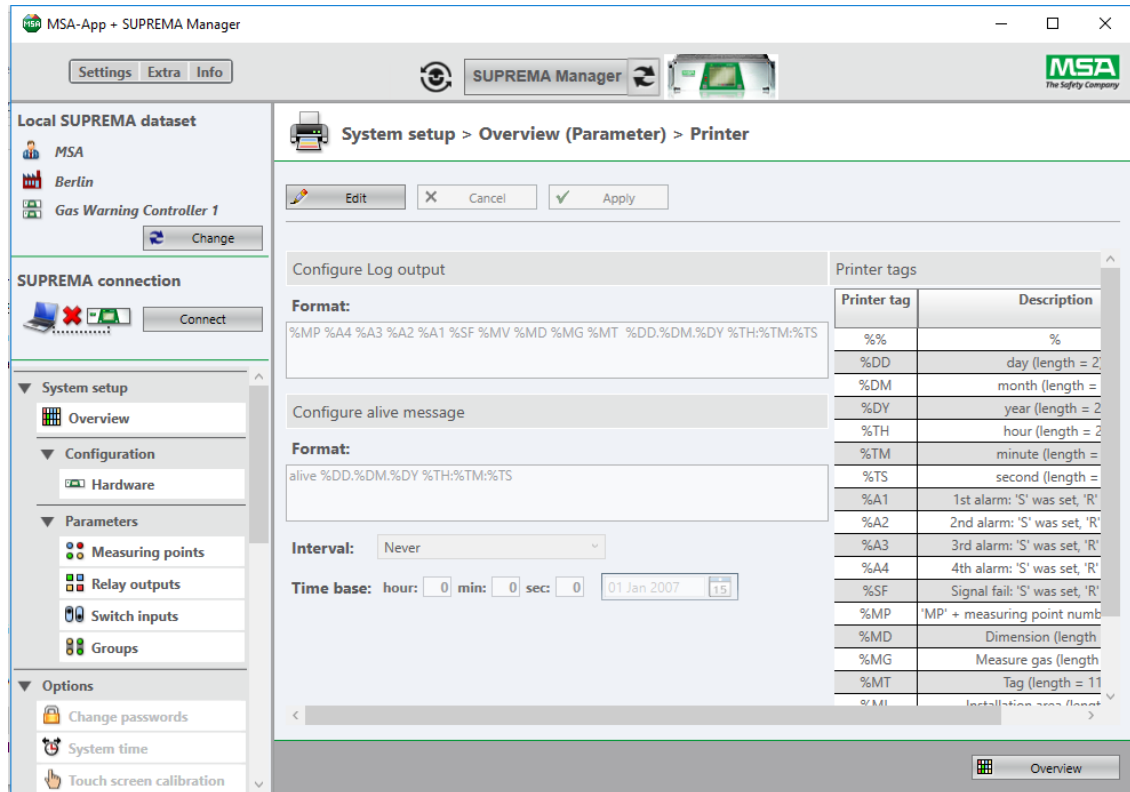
MSA-App + SUPREMA Manager

Settings Extra Info

SUPREMA Manager

MSA The Safety Company

Local SUPREMA dataset

MSA

Berlin

Gas Warning Controller 1

Change

SUPREMA connection

Connect

System setup

Overview

Configuration

Hardware

Parameters

Measuring points

Relay outputs

Switch inputs

Groups

Options

Change passwords

System time

Touch screen calibration

System setup > Overview (Parameter) > Printer

Edit

Cancel

Apply

Configure Log output

Format:

%MP %A4 %A3 %A2 %A1 %SF %MV %MD %MG %MT %DD.%DM.%DY %TH:%TM:%TS

Configure alive message

Format:

alive %DD.%DM.%DY %TH:%TM:%TS

Interval: Never

Time base: hour: 0 min: 0 sec: 0 01 Jan 2007 15

Printer tags

| Printer tag | Description |
|---|---|
| %% | % |
| %DD | day (length = 2 |
| %DM | month (length = |
| %DY | year (length = 2 |
| %TH | hour (length = 2 |
| %TM | minute (length = |
| %TS | second (length = |
| %A1 | 1st alarm: 'S' was set, 'R' |
| %A2 | 2nd alarm: 'S' was set, 'R' |
| %A3 | 3rd alarm: 'S' was set, 'R' |
| %A4 | 4th alarm: 'S' was set, 'R' |
| %SF | Signal fail: 'S' was set, 'R' |
| %MP | 'MP' + measuring point numb |
| %MD | Dimension (length |
| %MG | Measure gas (length |
| %MT | Tag (length = 11 |
| %MI | Installation area (lengt |

Overview